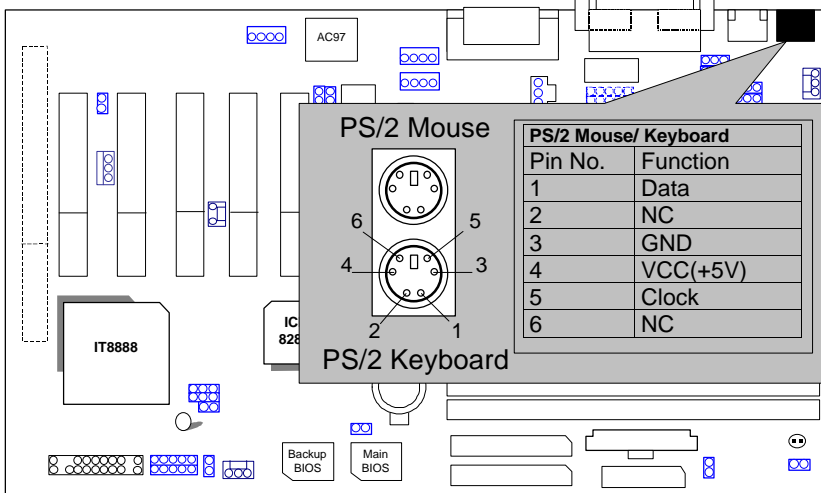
AC97

PS/2 Mouse

6
5
4
3
2
1

PS/2 Keyboard

| PS/2 Mouse/ Keyboard | |
|---|---|
| Pin No. | Function |
| 1 | Data |
| 2 | NC |
| 3 | GND |
| 4 | VCC(+5V) |
| 5 | Clock |
| 6 | NC |

IT8888

IC
828

Backup BIOS

Main BIOS